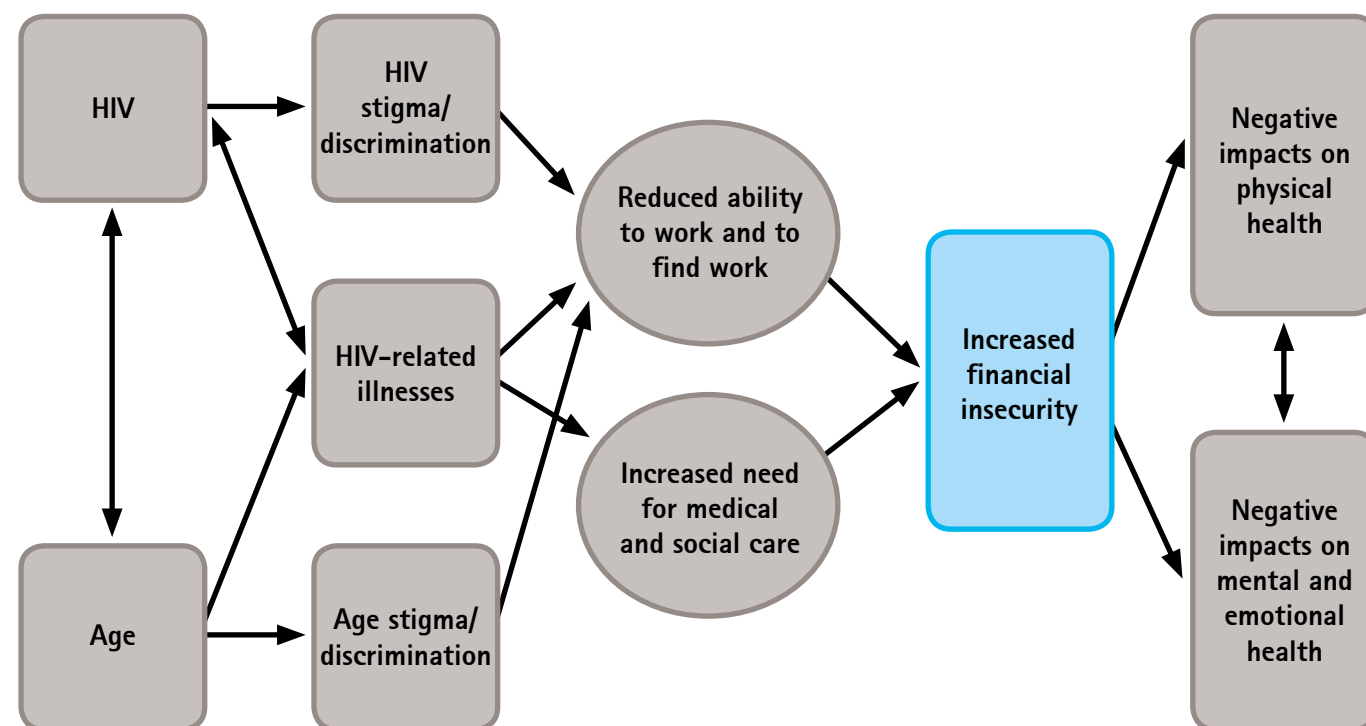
HIV

HIV stigma/ discrimination

Reduced ability to work and to find work

Increased financial insecurity

Negative impacts on physical health

HIV-related illnesses

Increased need for medical and social care

Negative impacts on mental and emotional health

Age

Age stigma/ discrimination